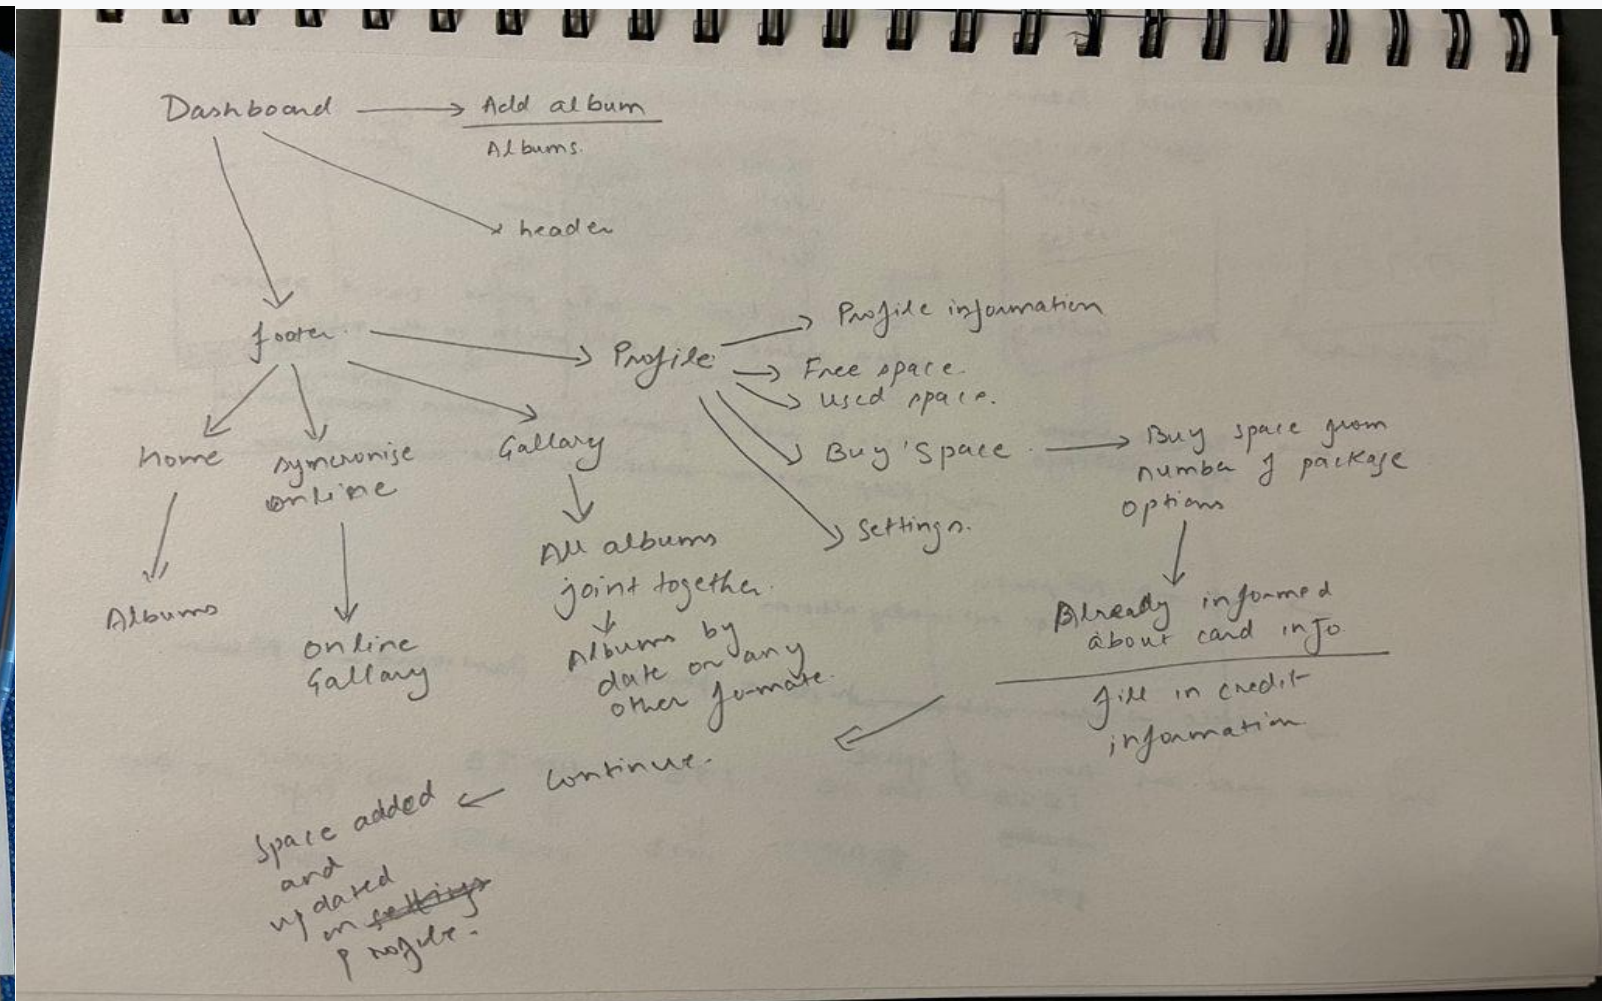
Dashboard → Add album
Albums.

header

footer → Profile → Profile information
Free space.
used space.
Buy Space → Buy space from number of package options
Settings.

home
Albums

synchronise online
online Gallary

Gallary
All albums joint together
Albums by date or any other formate

Already informed about card info
fill in credit information

Continue

Space added and updated in ~~settings~~ profile.